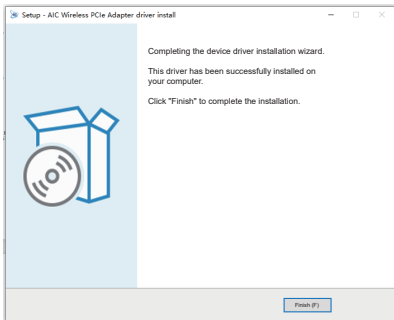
Setup - AIC Wireless PCIe Adapter driver install

Completing the device driver installation wizard.

This driver has been successfully installed on your computer.

Click "Finish" to complete the installation.

Finish (F)